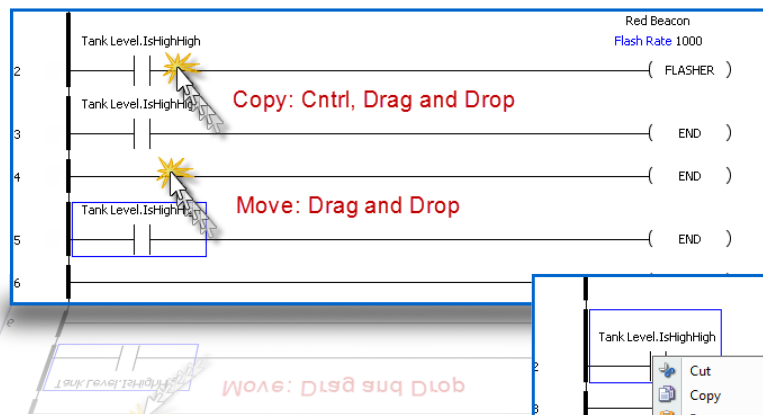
Red Beacon
Flash Rate 1000

Tank Level.IsHighHigh

2 FLASHER

Copy: Cntrl, Drag and Drop

Tank Level.IsHighHigh

3 END

4 END

Move: Drag and Drop

Tank Level.IsHighHigh

5 END

6

Tank Level.IsHighHigh

2

Cut

Copy

3